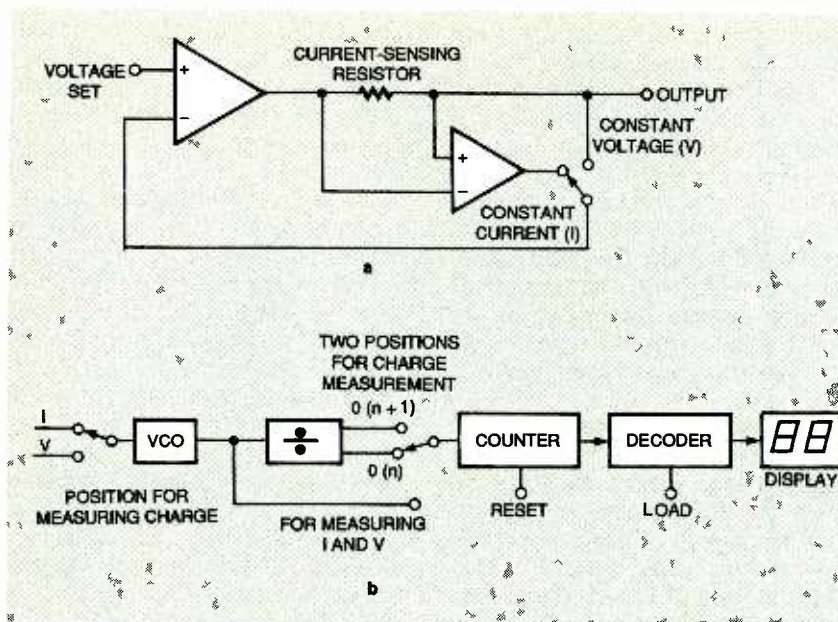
VOLTAGE SET

+

−

CURRENT-SENSING RESISTOR

OUTPUT

+

−

CONSTANT VOLTAGE (V)

CONSTANT CURRENT (I)

a

I

V

VCO

÷

TWO POSITIONS FOR CHARGE MEASUREMENT

0 (n + 1)

0 (n)

COUNTER

DECODER

88

DISPLAY

POSITION FOR MEASURING CHARGE

FOR MEASURING I AND V

RESET

LOAD

b